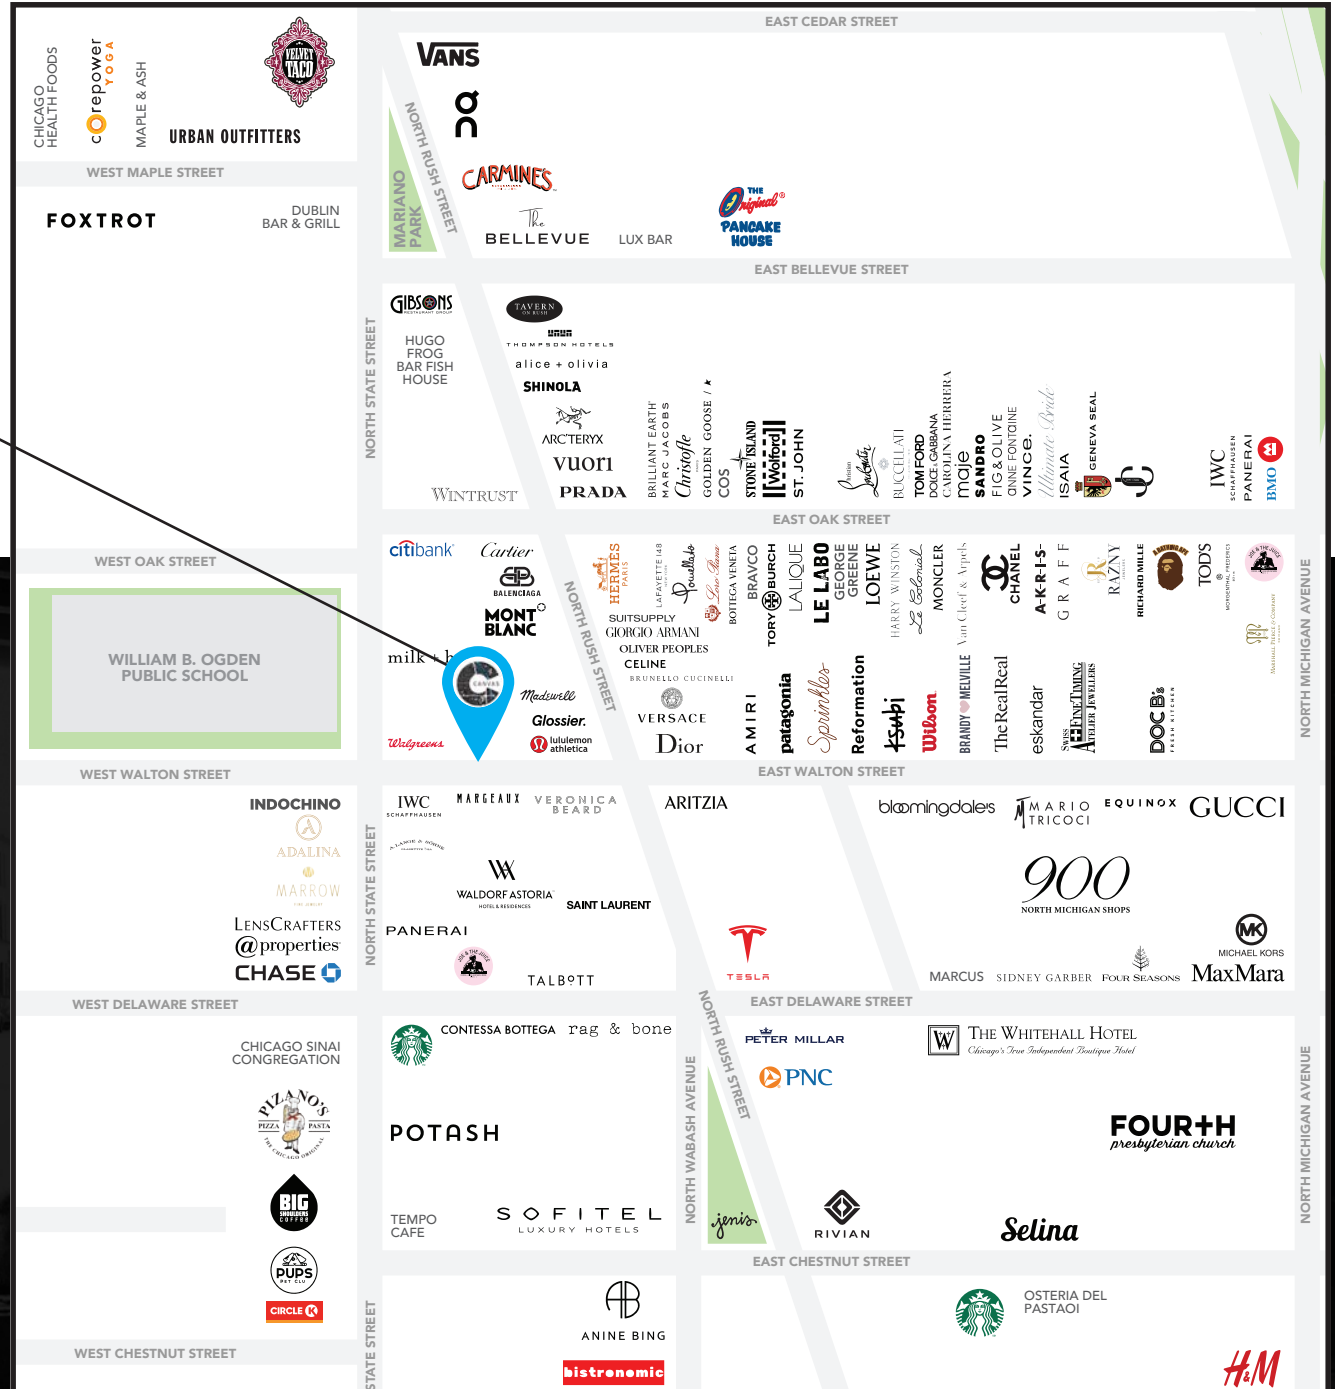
EAST CEDAR STREET

CHICAGO HEALTH FOODS
corepower YOGA
MAPLE & ASH
VELVET TACO
URBAN OUTFITTERS

WEST MAPLE STREET

FOXTROT
DUBLIN BAR & GRILL

VANS
on
NORTH RUSH STREET
MARIANO PARK
CARMINES
The BELLEVUE
LUX BAR
THE Original PANCAKE HOUSE

EAST BELLEVUE STREET

NORTH STATE STREET
GIBSONS
HUGO FROG BAR FISH HOUSE
WINTRUST
TAVERN ON RUSH
THOMPSON HOTELS
alice + olivia
SHINOLA
ARC'TERYX
vuori
PRADA
BRILLIANT EARTH
MARC JACOBS
Christofle
GOLDEN GOOSE
COS
STONE ISLAND
Wolford
ST. JOHN
Aquazzura
BUCCELLATI
TOM FORD
DOLCE & GABBANA
CAROLINA HERRERA
maje
SANDRO
FIG & OLIVE
ANNE FONTAINE
VINCE.
Ultimate Bride
ISAIA
GENEVA SEAL
IWC SCHAFFHAUSEN
PANERAI
BMO

EAST OAK STREET

WEST OAK STREET

WILLIAM B. OGDEN PUBLIC SCHOOL

citibank
Cartier
BALENCIAGA
MONTBLANC
milk + h
Madewell
Glossier.
Walgreens
lululemon athletica
NORTH RUSH STREET
HERMES PARIS
LAFAYETTE 148
Pomellato
Loro Piana
BOTTEGA VENETA
BRAVCO
TORY BURCH
LALIQUE
LE LABO
GEORGE GREENE
LOEWE
HARRY WINSTON
Le Colonial
MONCLER
Van Cleef & Arpels
CHANEL
A-K-R-I-S-
GRAFF
RAZNY
RICHARD MILLE
A BATHING APE
TOD'S
MORGENTHAL FREDERICS
JOE & THE JUICE
SUITSUPPLY
GIORGIO ARMANI
OLIVER PEOPLES
CELINE
BRUNELLO CUCINELLI
VERSACE
Dior
AMIRI
patagonia
Sprinkles
Reformation
Tsubi
Wilson
BRANDY MELVILLE
The RealReal
eskandar
Swiss Fine Timing
DOC B's FRESH KITCHEN
NORTH MICHIGAN AVENUE

WEST WALTON STREET
EAST WALTON STREET

INDOCHINO
ADALINA
MARROW
LENSCRAFTERS
@properties
CHASE
NORTH STATE STREET
IWC SCHAFFHAUSEN
MARGEAUX
VERONICA BEARD
WALDORF ASTORIA HOTEL & RESIDENCES
SAINT LAURENT
PANERAI
TALBOTT
ARITZIA
TESLA
bloomingdale's
MARIO TRICOCI
EQUINOX
GUCCI
900 NORTH MICHIGAN SHOPS
MICHAEL KORS
MARCUS
SIDNEY GARBER
FOUR SEASONS
MaxMara

WEST DELAWARE STREET
EAST DELAWARE STREET

CHICAGO SINAI CONGREGATION
PIZANO'S PIZZA PASTA
BIG SHOULDERS COFFEE
PUPS PET CLUB
CIRCLE K
CONTESSA BOTTEGA
rag & bone
POTASH
TEMPO CAFE
SOFITEL LUXURY HOTELS
NORTH WABASH AVENUE
NORTH RUSH STREET
PETER MILLAR
PNC
jeni's
RIVIAN
THE WHITEHALL HOTEL
Chicago's True Independent Boutique Hotel
FOURTH presbyterian church
Selina
NORTH MICHIGAN AVENUE

WEST CHESTNUT STREET
EAST CHESTNUT STREET

STATE STREET
ANINE BING
bistronomic
OSTERIA DEL PASTAOI
H&M